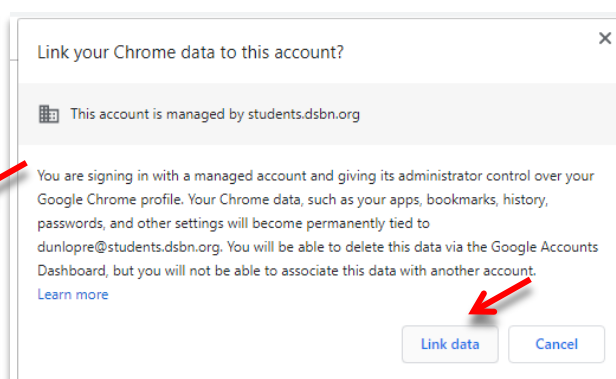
Link your Chrome data to this account?

×

This account is managed by students.dsbn.org

You are signing in with a managed account and giving its administrator control over your Google Chrome profile. Your Chrome data, such as your apps, bookmarks, history, passwords, and other settings will become permanently tied to dunlopre@students.dsbn.org. You will be able to delete this data via the Google Accounts Dashboard, but you will not be able to associate this data with another account.
Learn more

Link data

Cancel